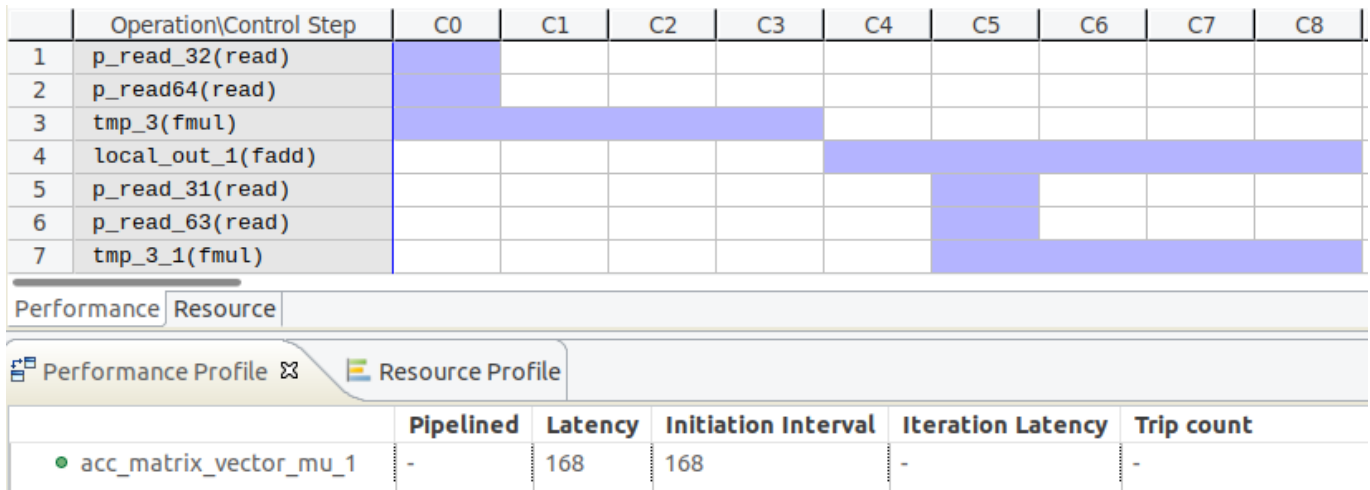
| | Operation\Control Step | C0 | C1 | C2 | C3 | C4 | C5 | C6 | C7 | C8 |
|---|---|---|---|---|---|---|---|---|---|---|
| 1 | p_read_32(read) | | | | | | | | | |
| 2 | p_read64(read) | | | | | | | | | |
| 3 | tmp_3(fmul) | | | | | | | | | |
| 4 | local_out_1(fadd) | | | | | | | | | |
| 5 | p_read_31(read) | | | | | | | | | |
| 6 | p_read_63(read) | | | | | | | | | |
| 7 | tmp_3_1(fmul) | | | | | | | | | |

Performance | Resource

Performance Profile ☒ | Resource Profile

| | Pipelined | Latency | Initiation Interval | Iteration Latency | Trip count |
|---|---|---|---|---|---|
| acc_matrix_vector_mu_1 | - | 168 | 168 | - | - |